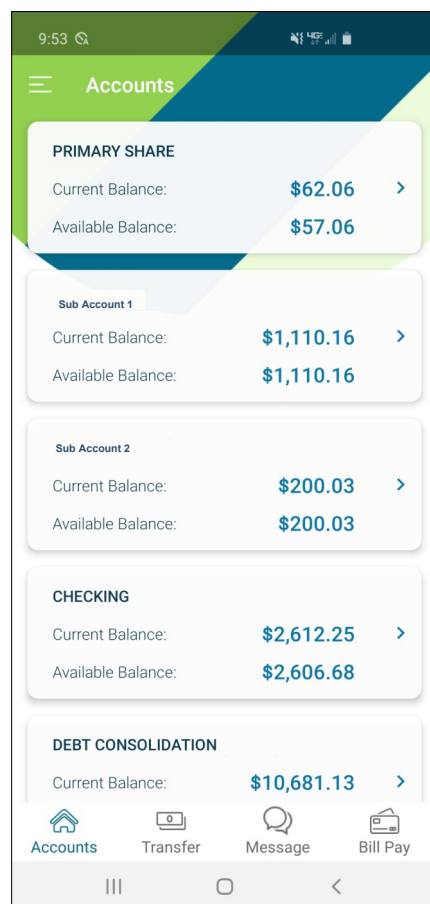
9:53

Accounts

PRIMARY SHARE
Current Balance: $62.06
Available Balance: $57.06

Sub Account 1
Current Balance: $1,110.16
Available Balance: $1,110.16

Sub Account 2
Current Balance: $200.03
Available Balance: $200.03

CHECKING
Current Balance: $2,612.25
Available Balance: $2,606.68

DEBT CONSOLIDATION
Current Balance: $10,681.13

Accounts
Transfer
Message
Bill Pay